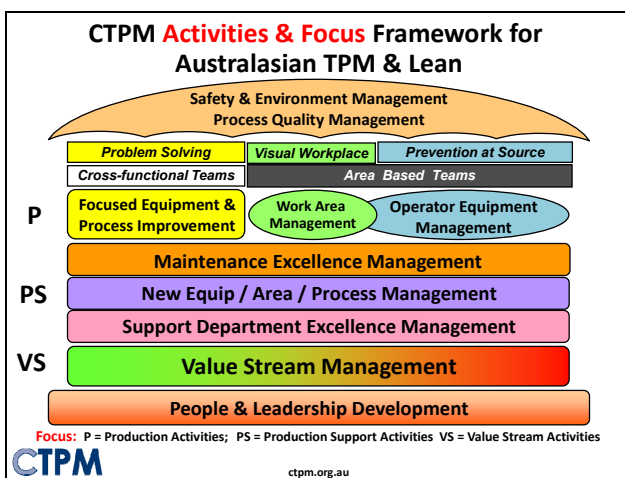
CTPM Activities & Focus Framework for Australasian TPM & Lean

Safety & Environment Management
Process Quality Management

Problem Solving
Visual Workplace
Prevention at Source
Cross-functional Teams
Area Based Teams

P
Focused Equipment & Process Improvement
Work Area Management
Operator Equipment Management

Maintenance Excellence Management

PS
New Equip / Area / Process Management

Support Department Excellence Management

VS
Value Stream Management

People & Leadership Development

Focus: P = Production Activities; PS = Production Support Activities VS = Value Stream Activities

CTPM

ctpm.org.au